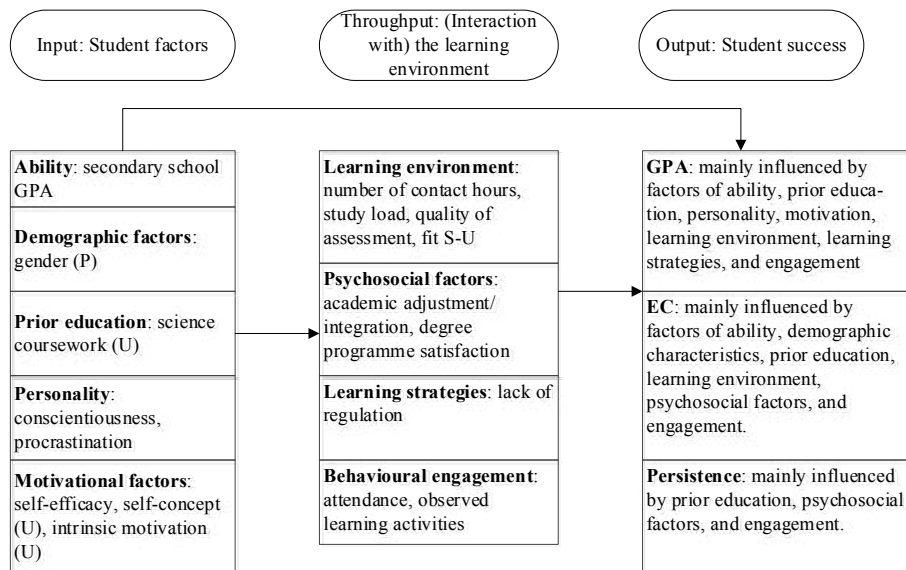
Input: Student factors

Throughput: (Interaction with) the learning environment

Output: Student success

**Ability**: secondary school GPA

**Demographic factors**: gender (P)

**Prior education**: science coursework (U)

**Personality**: conscientiousness, procrastination

**Motivational factors**: self-efficacy, self-concept (U), intrinsic motivation (U)

**Learning environment**: number of contact hours, study load, quality of assessment, fit S-U

**Psychosocial factors**: academic adjustment/ integration, degree programme satisfaction

**Learning strategies**: lack of regulation

**Behavioural engagement**: attendance, observed learning activities

**GPA**: mainly influenced by factors of ability, prior education, personality, motivation, learning environment, learning strategies, and engagement

**EC**: mainly influenced by factors of ability, demographic characteristics, prior education, learning environment, psychosocial factors, and engagement.

**Persistence**: mainly influenced by prior education, psychosocial factors, and engagement.